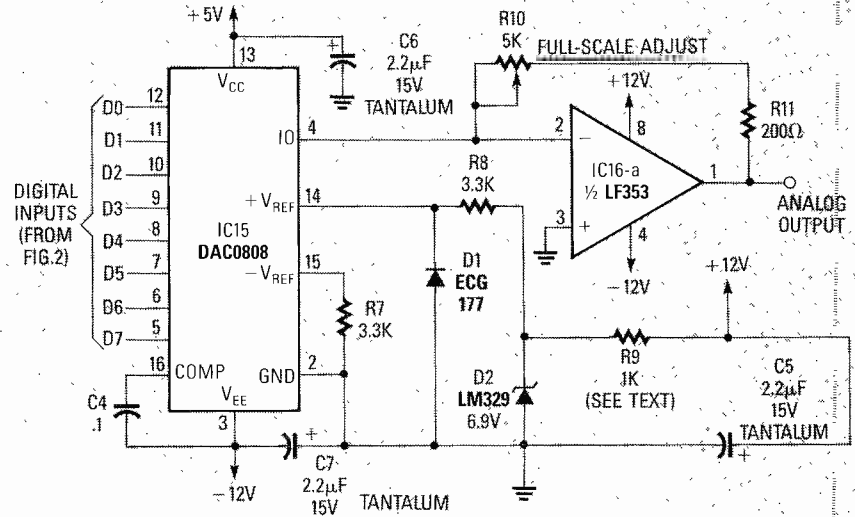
+5V
13
C6
2.2μF
15V
TANTALUM
R10
5K
FULL-SCALE ADJUST
+12V
8
R11
200Ω
D0 12
D1 11
D2 10
D3 9
D4 8
D5 7
D6 6
D7 5
$V_{CC}$
IO 4
2
−
IC16-a
½ LF353
1
DIGITAL INPUTS (FROM FIG.2)
IC15
DAC0808
$+V_{REF}$ 14
R8
3.3K
3
+
4
ANALOG OUTPUT
$-V_{REF}$ 15
D1
ECG
177
−12V
+12V
R7
3.3K
16
COMP
GND
2
R9
1K
(SEE TEXT)
C5
2.2μF
15V
TANTALUM
C4
.1
$V_{EE}$
3
D2
LM329
6.9V
−12V
C7
2.2μF
15V
TANTALUM